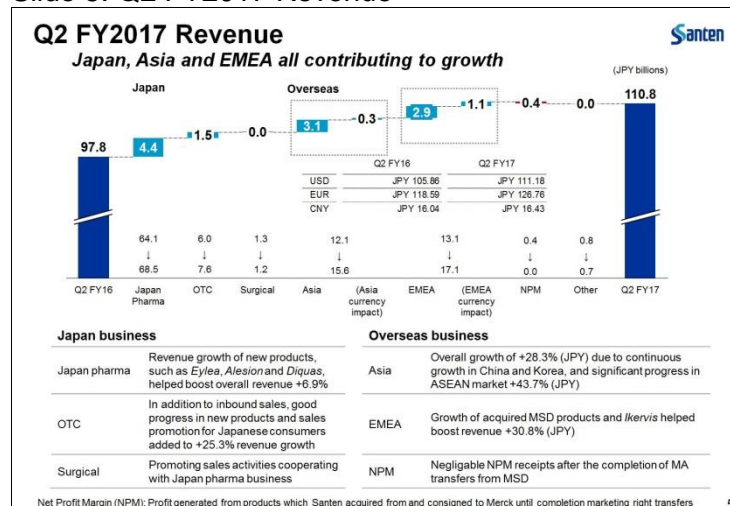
Q2 FY2017 Revenue

Santen

Japan, Asia and EMEA all contributing to growth

(JPY billions)

Japan

Overseas

97.8

4.4

1.5

0.0

3.1

-0.3

2.9

1.1

-0.4

0.0

110.8

| | Q2 FY16 | Q2 FY17 |
|---|---|---|
| USD | JPY 105.86 | JPY 111.18 |
| EUR | JPY 118.59 | JPY 126.76 |
| CNY | JPY 16.04 | JPY 16.43 |

| 64.1 ↓ 68.5 | 6.0 ↓ 7.6 | 1.3 ↓ 1.2 | 12.1 ↓ 15.6 | | 13.1 ↓ 17.1 | | 0.4 ↓ 0.0 | 0.8 ↓ 0.7 | |
|---|---|---|---|---|---|---|---|---|---|

Q2 FY16 | Japan Pharma | OTC | Surgical | Asia | (Asia currency impact) | EMEA | (EMEA currency impact) | NPM | Other | Q2 FY17

| Japan business | |
|---|---|
| Japan pharma | Revenue growth of new products, such as *Eylea*, *Alesion* and *Diquas*, helped boost overall revenue +6.9% |
| OTC | In addition to inbound sales, good progress in new products and sales promotion for Japanese consumers added to +25.3% revenue growth |
| Surgical | Promoting sales activities cooperating with Japan pharma business |

| Overseas business | |
|---|---|
| Asia | Overall growth of +28.3% (JPY) due to continuous growth in China and Korea, and significant progress in ASEAN market +43.7% (JPY) |
| EMEA | Growth of acquired MSD products and *Ikervis* helped boost revenue +30.8% (JPY) |
| NPM | Negligable NPM receipts after the completion of MA transfers from MSD |

Net Profit Margin (NPM): Profit generated from products which Santen acquired from and consigned to Merck until completion marketing right transfers